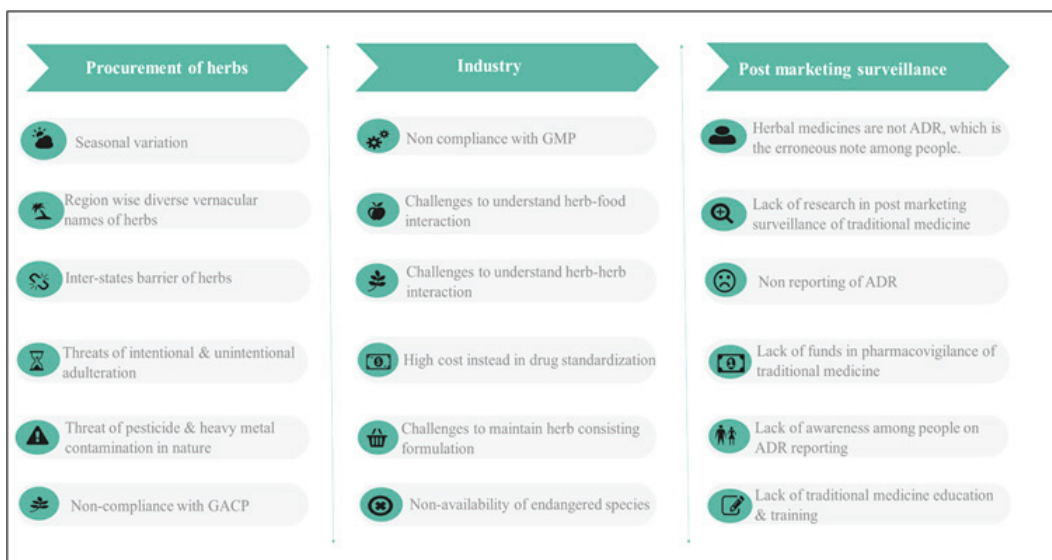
Procurement of herbs

Seasonal variation

Region wise diverse vernacular names of herbs

Inter-states barrier of herbs

Threats of intentional & unintentional adulteration

Threat of pesticide & heavy metal contamination in nature

Non-compliance with GACP

Industry

Non compliance with GMP

Challenges to understand herb-food interaction

Challenges to understand herb-herb interaction

High cost instead in drug standardization

Challenges to maintain herb consisting formulation

Non-availability of endangered species

Post marketing surveillance

Herbal medicines are not ADR, which is the erroneous note among people.

Lack of research in post marketing surveillance of traditional medicine

Non reporting of ADR

Lack of funds in pharmacovigilance of traditional medicine

Lack of awareness among people on ADR reporting

Lack of traditional medicine education & training